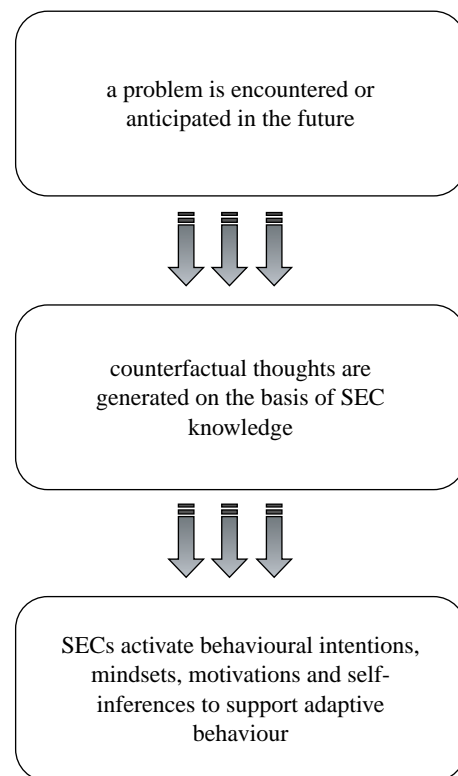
a problem is encountered or anticipated in the future

counterfactual thoughts are generated on the basis of SEC knowledge

SECs activate behavioural intentions, mindsets, motivations and self-inferences to support adaptive behaviour